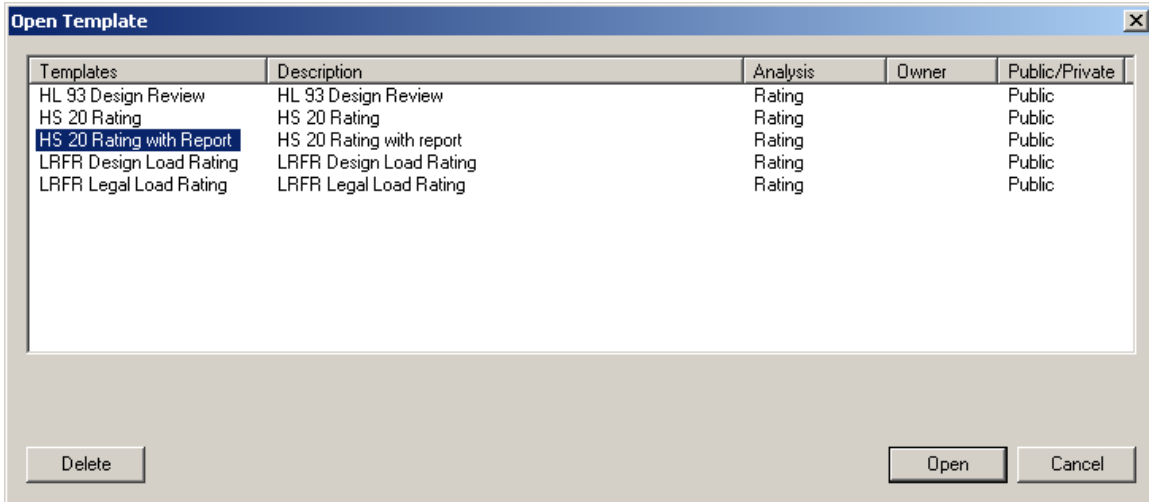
Open Template

| Templates | Description | Analysis | Owner | Public/Private |
|---|---|---|---|---|
| HL 93 Design Review | HL 93 Design Review | Rating | | Public |
| HS 20 Rating | HS 20 Rating | Rating | | Public |
| HS 20 Rating with Report | HS 20 Rating with report | Rating | | Public |
| LRFR Design Load Rating | LRFR Design Load Rating | Rating | | Public |
| LRFR Legal Load Rating | LRFR Legal Load Rating | Rating | | Public |

Delete

Open

Cancel